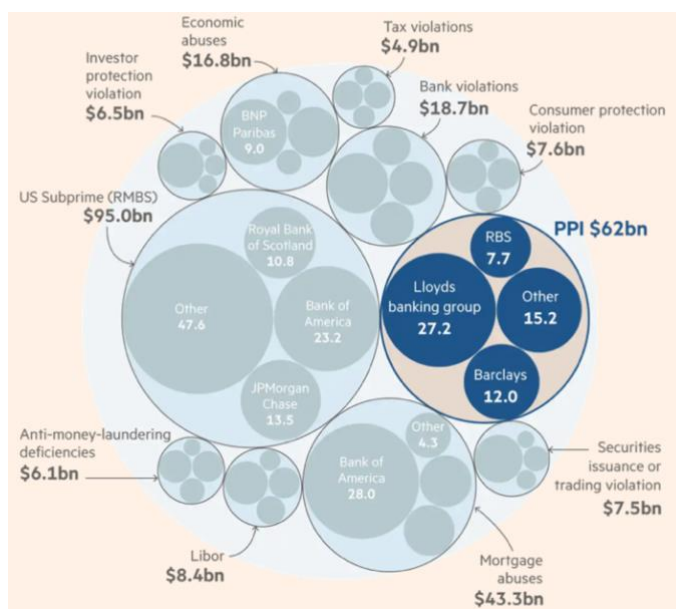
Economic abuses
$16.8bn

Tax violations
$4.9bn

Investor protection violation
$6.5bn

BNP Paribas
9.0

Bank violations
$18.7bn

Consumer protection violation
$7.6bn

US Subprime (RMBS)
$95.0bn

PPI $62bn

Royal Bank of Scotland
10.8

Other
47.6

Bank of America
23.2

JPMorgan Chase
13.5

RBS
7.7

Lloyds banking group
27.2

Other
15.2

Barclays
12.0

Anti-money-laundering deficiencies
$6.1bn

Other
4.3

Bank of America
28.0

Securities issuance or trading violation
$7.5bn

Libor
$8.4bn

Mortgage abuses
$43.3bn